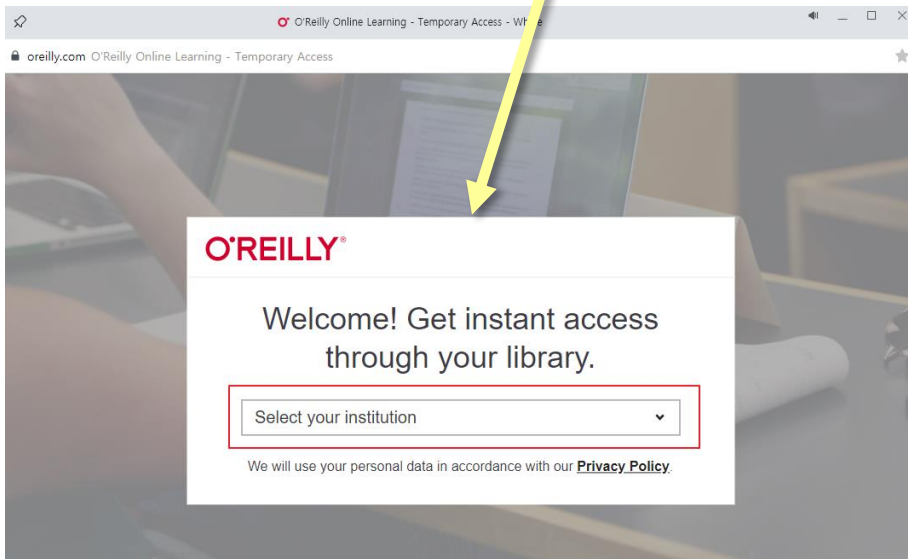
O'Reilly Online Learning - Temporary Access - Wh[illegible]

oreilly.com O'Reilly Online Learning - Temporary Access

O'REILLY®

Welcome! Get instant access through your library.

Select your institution

We will use your personal data in accordance with our Privacy Policy.